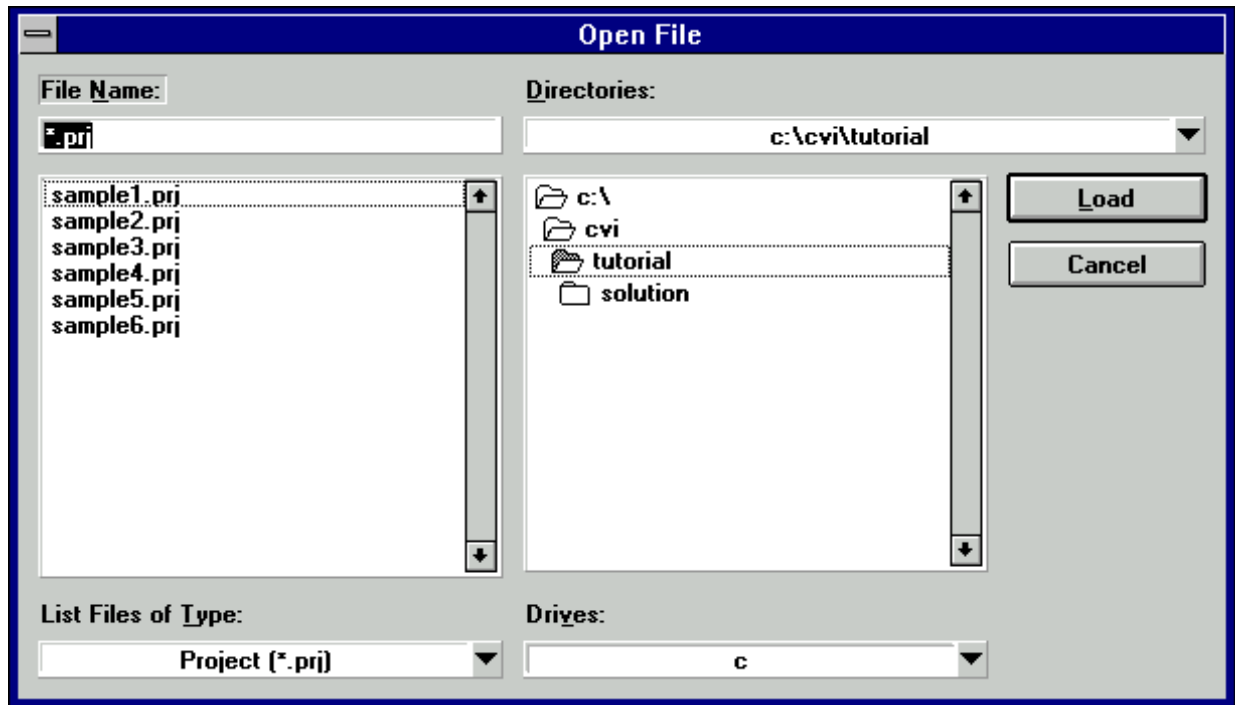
Open File

File Name:

*.prj

sample1.prj
sample2.prj
sample3.prj
sample4.prj
sample5.prj
sample6.prj

Directories:

c:\cvi\tutorial

c:\
cvi
tutorial
solution

Load

Cancel

List Files of Type:

Project (*.prj)

Drives:

c